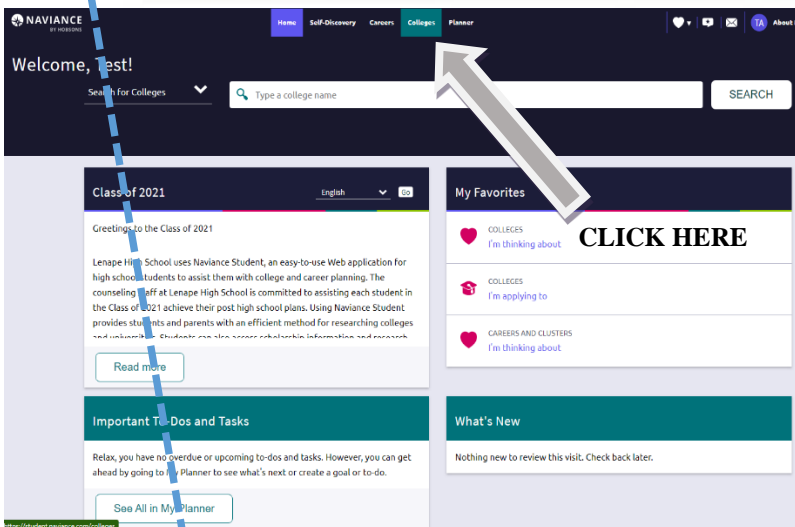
NAVIANCE BY HOBSONS

Home Self-Discovery Careers Colleges Planner

TA About

Welcome, Test!

Search for Colleges

Type a college name

SEARCH

Class of 2021

English

Go

Greetings to the Class of 2021

Lenape High School uses Naviance Student, an easy-to-use Web application for high school students to assist them with college and career planning. The counseling staff at Lenape High School is committed to assisting each student in the Class of 2021 achieve their post high school plans. Using Naviance Student provides students and parents with an efficient method for researching colleges and universities. Students can also access scholarship information and research

Read more

My Favorites

CLICK HERE

COLLEGES
I'm thinking about

COLLEGES
I'm applying to

CAREERS AND CLUSTERS
I'm thinking about

Important To-Dos and Tasks

Relax, you have no overdue or upcoming to-dos and tasks. However, you can get ahead by going to My Planner to see what's next or create a goal or to-do.

See All in My Planner

What's New

Nothing new to review this visit. Check back later.

https://student.naviance.com/colleges